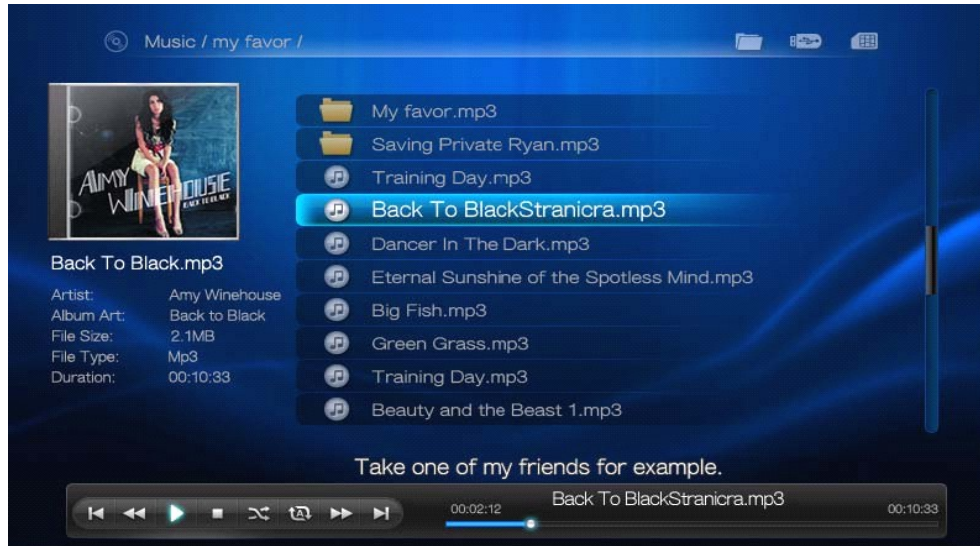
Music / my favor /

AMY WINEHOUSE
BACK TO BLACK

Back To Black.mp3

| Artist: | Amy Winehouse |
|---|---|
| Album Art: | Back to Black |
| File Size: | 2.1MB |
| File Type: | Mp3 |
| Duration: | 00:10:33 |

My favor.mp3
Saving Private Ryan.mp3
Training Day.mp3
Back To BlackStranicra.mp3
Dancer In The Dark.mp3
Eternal Sunshine of the Spotless Mind.mp3
Big Fish.mp3
Green Grass.mp3
Training Day.mp3
Beauty and the Beast 1.mp3

Take one of my friends for example.

00:02:12 Back To BlackStranicra.mp3 00:10:33